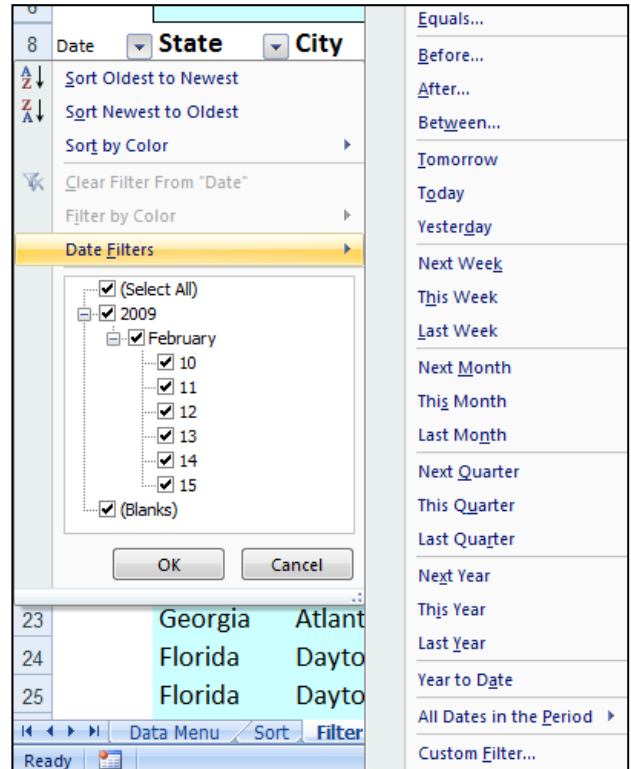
8 Date State City

Sort Oldest to Newest
Sort Newest to Oldest
Sort by Color
Clear Filter From "Date"
Filter by Color
Date Filters

(Select All)
2009
February
10
11
12
13
14
15
(Blanks)

OK
Cancel

| 23 | Georgia | Atlant |
|---|---|---|
| 24 | Florida | Dayto |
| 25 | Florida | Dayto |

Data Menu Sort Filter
Ready

Equals...
Before...
After...
Between...
Tomorrow
Today
Yesterday
Next Week
This Week
Last Week
Next Month
This Month
Last Month
Next Quarter
This Quarter
Last Quarter
Next Year
This Year
Last Year
Year to Date
All Dates in the Period
Custom Filter...